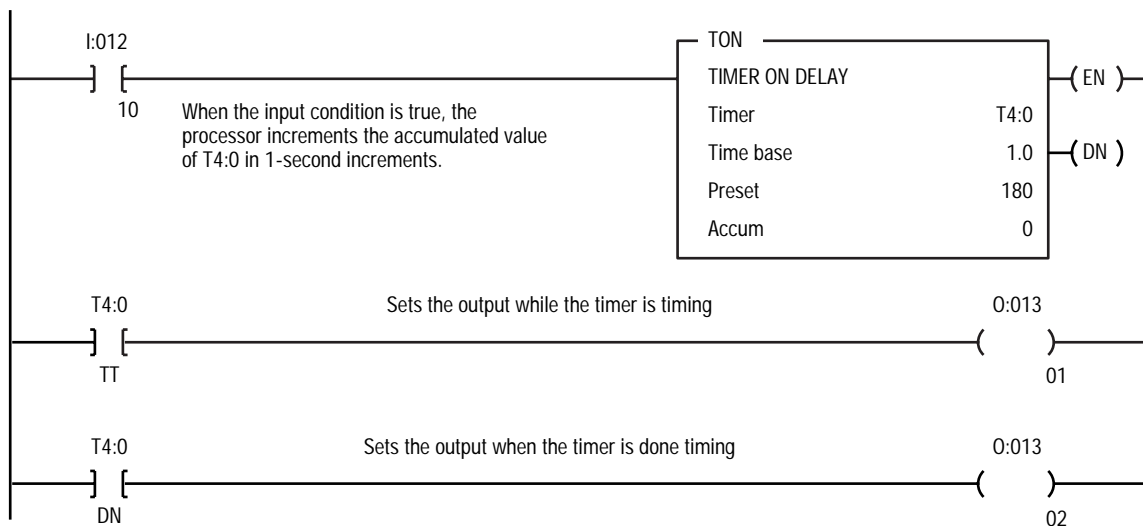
I:012

10

When the input condition is true, the processor increments the accumulated value of T4:0 in 1-second increments.

TON
TIMER ON DELAY
Timer T4:0
Time base 1.0
Preset 180
Accum 0

EN

DN

T4:0

TT

Sets the output while the timer is timing

O:013

01

T4:0

DN

Sets the output when the timer is done timing

O:013

02